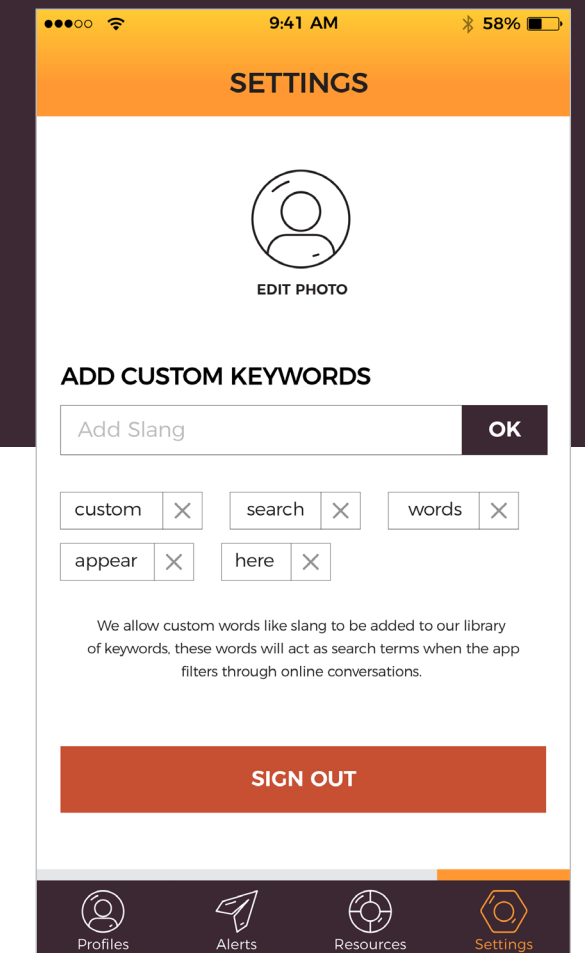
9:41 AM

58%

SETTINGS

EDIT PHOTO

ADD CUSTOM KEYWORDS

Add Slang

OK

custom

search

words

appear

here

We allow custom words like slang to be added to our library of keywords, these words will act as search terms when the app filters through online conversations.

SIGN OUT

Profiles

Alerts

Resources

Settings